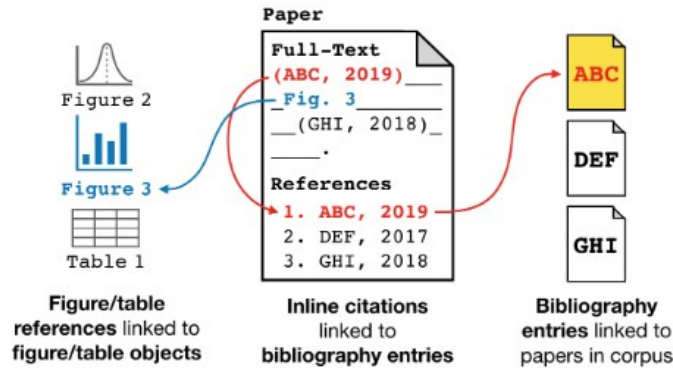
Paper

Full-Text
(ABC, 2019)___
__Fig. 3_______
__(GHI, 2018)_
_____.

References
1. ABC, 2019
2. DEF, 2017
3. GHI, 2018

Figure 2
Figure 3
Table 1

ABC
DEF
GHI

Figure/table references linked to figure/table objects

Inline citations linked to bibliography entries

Bibliography entries linked to papers in corpus